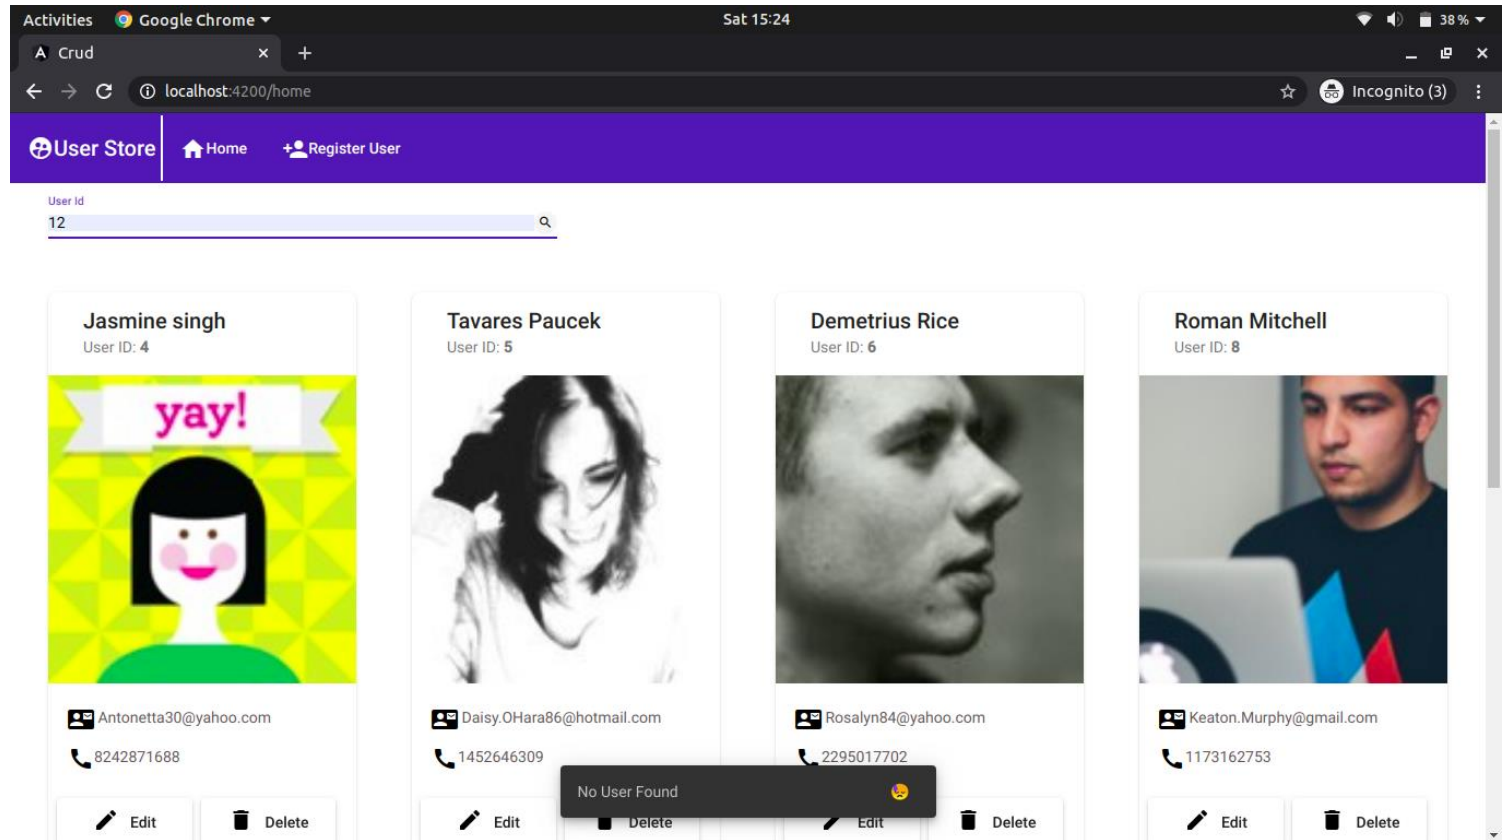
Activities Google Chrome ▾ Sat 15:24 38 %

Crud ×

localhost:4200/home

Incognito (3)

User Store Home Register User

User Id
12

Jasmine singh
User ID: 4

yay!

Antonetta30@yahoo.com
8242871688
Edit Delete

Tavares Paucek
User ID: 5

Daisy.OHara86@hotmail.com
1452646309
Edit Delete

Demetrius Rice
User ID: 6

Rosalyn84@yahoo.com
2295017702
Edit Delete

Roman Mitchell
User ID: 8

Keaton.Murphy@gmail.com
1173162753
Edit Delete

No User Found